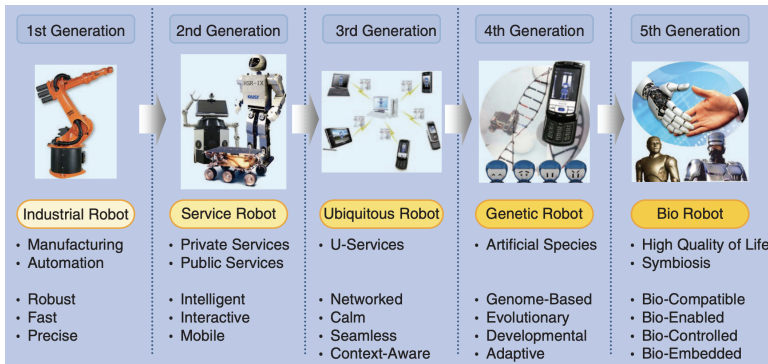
1st Generation

Industrial Robot

• Manufacturing
• Automation

• Robust
• Fast
• Precise

2nd Generation

Service Robot

• Private Services
• Public Services

• Intelligent
• Interactive
• Mobile

3rd Generation

Ubiquitous Robot

• U-Services

• Networked
• Calm
• Seamless
• Context-Aware

4th Generation

Genetic Robot

• Artificial Species

• Genome-Based
• Evolutionary
• Developmental
• Adaptive

5th Generation

Bio Robot

• High Quality of Life
• Symbiosis

• Bio-Compatible
• Bio-Enabled
• Bio-Controlled
• Bio-Embedded